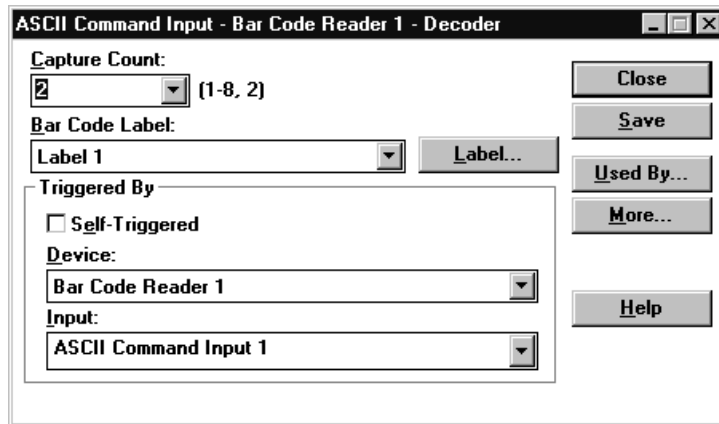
ASCII Command Input - Bar Code Reader 1 - Decoder

Capture Count:

2

(1-8, 2)

Bar Code Label:

Label 1

Label...

Triggered By

Self-Triggered

Device:

Bar Code Reader 1

Input:

ASCII Command Input 1

Close

Save

Used By...

More...

Help